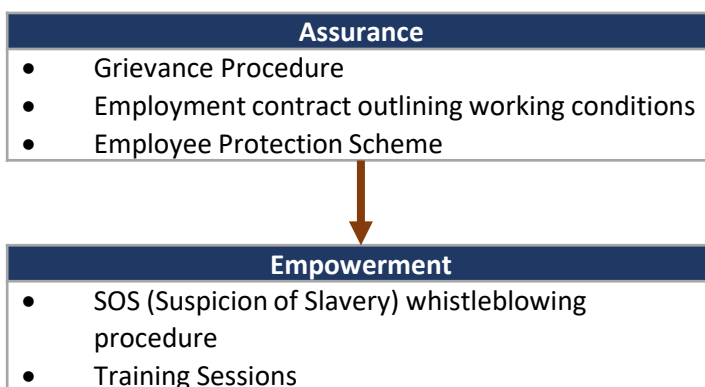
**Assurance**

- Grievance Procedure
- Employment contract outlining working conditions
- Employee Protection Scheme

**Empowerment**

- SOS (Suspicion of Slavery) whistleblowing procedure
- Training Sessions